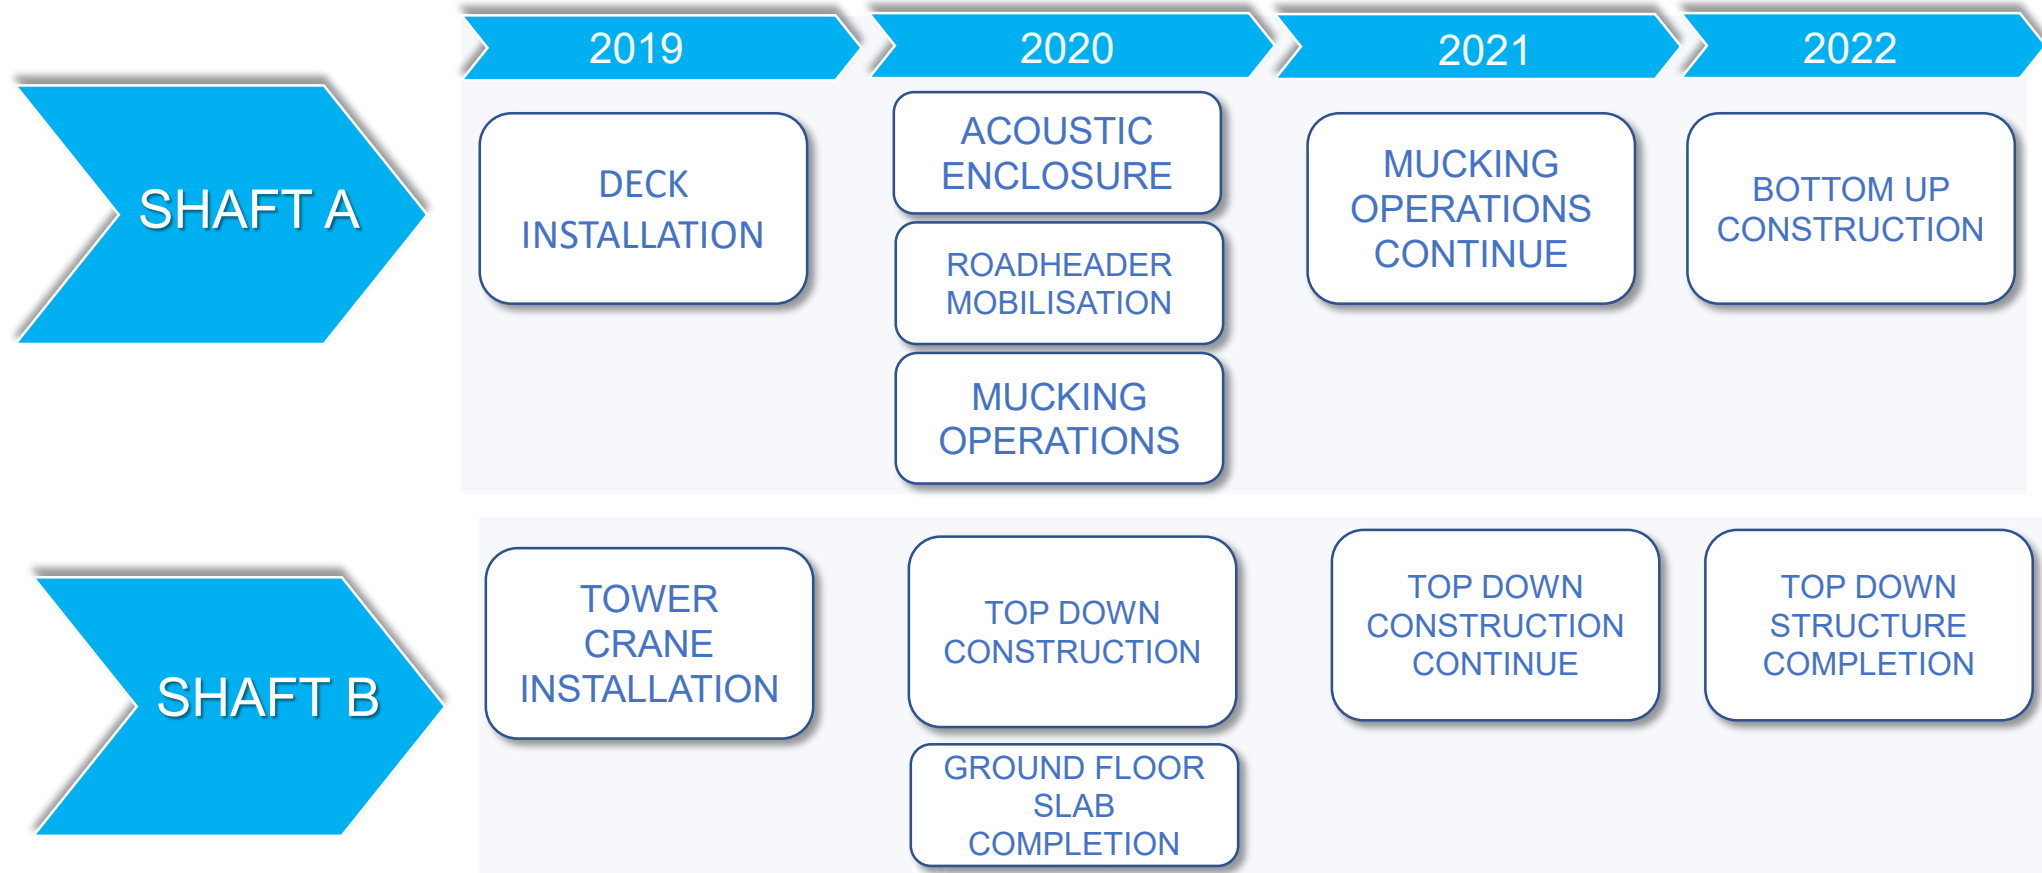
2019

2020

2021

2022

SHAFT A

DECK INSTALLATION

ACOUSTIC ENCLOSURE

ROADHEADER MOBILISATION

MUCKING OPERATIONS

MUCKING OPERATIONS CONTINUE

BOTTOM UP CONSTRUCTION

SHAFT B

TOWER CRANE INSTALLATION

TOP DOWN CONSTRUCTION

GROUND FLOOR SLAB COMPLETION

TOP DOWN CONSTRUCTION CONTINUE

TOP DOWN STRUCTURE COMPLETION